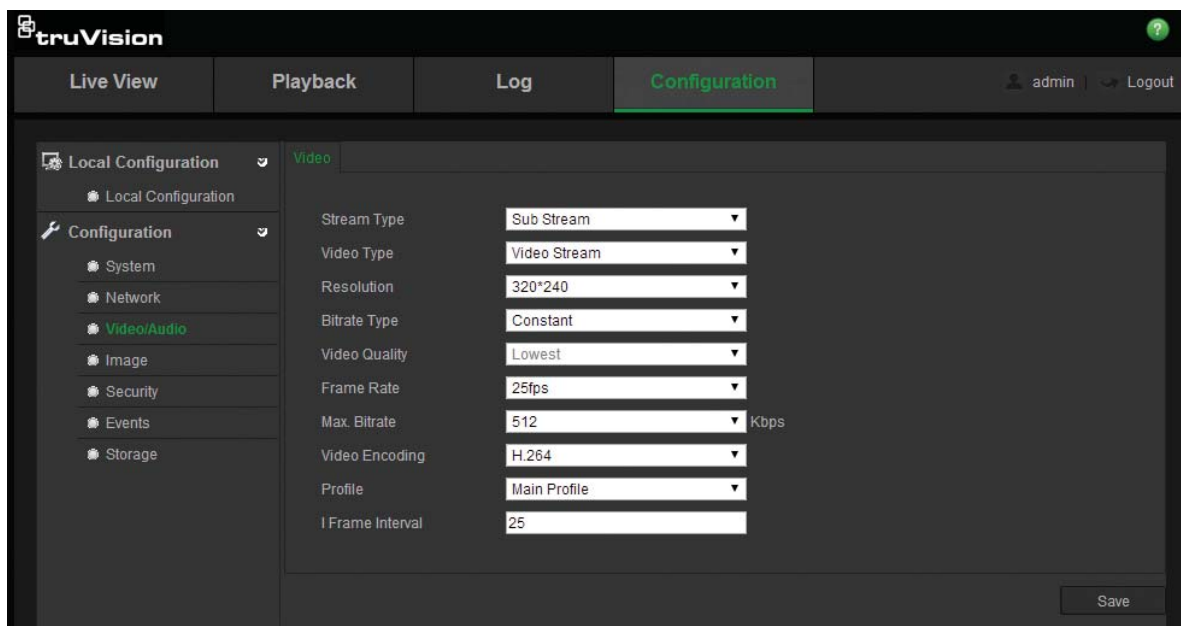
truVision

?

Live View | Playback | Log | Configuration | admin | Logout

Local Configuration
Local Configuration
Configuration
System
Network
Video/Audio
Image
Security
Events
Storage

Video

| | |
|---|---|
| Stream Type | Sub Stream |
| Video Type | Video Stream |
| Resolution | 320*240 |
| Bitrate Type | Constant |
| Video Quality | Lowest |
| Frame Rate | 25fps |
| Max. Bitrate | 512 Kbps |
| Video Encoding | H.264 |
| Profile | Main Profile |
| I Frame Interval | 25 |

Save